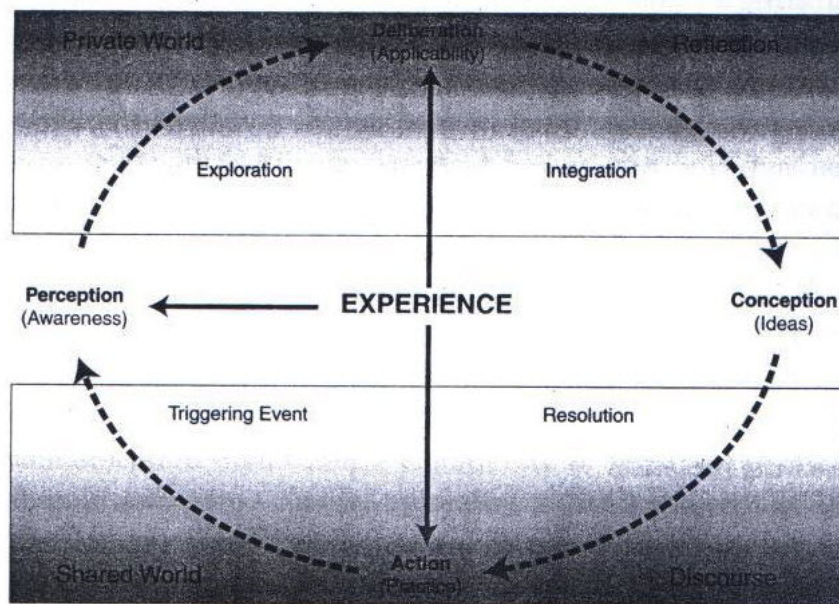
Private World

Deliberation
(Applicability)

Reflection

Exploration

Integration

Perception
(Awareness)

EXPERIENCE

Conception
(Ideas)

Triggering Event

Resolution

Shared World

Action
(Practice)

Discourse